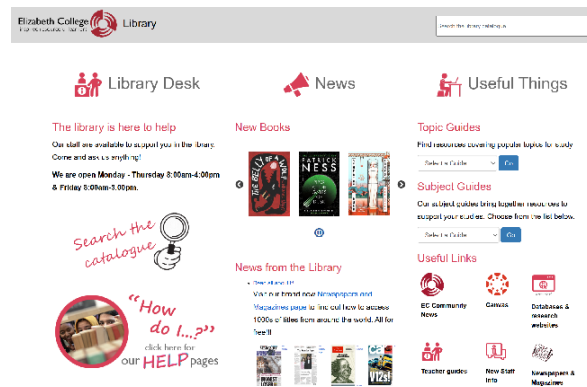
Elizabeth College
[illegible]

Library

Search the library catalogue

Library Desk

News

Useful Things

The library is here to help

Our staff are available to support you in the library. Come and ask us anything!

We are open Monday - Thursday 8:00am-4:00pm & Friday 8:00am-3:00pm.

Search the catalogue

"How do I...?"
click here for our HELP pages

New Books

THE BELLY OF A WOLF

PATRICK NESS

News from the Library

Press Reader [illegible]

Visit our brand new Newspapers and Magazines page to find out how to access 1000s of titles from around the world. All for free!!

Topic Guides

Find resources covering popular topics for study

Select a Guide

Go

Subject Guides

Our subject guides bring together resources to support your studies. Choose from the list below.

Select a Guide

Go

Useful Links

EC Community News

Canvas

Databases & research websites

Teacher guides

New Staff Info

Newspapers & Magazines